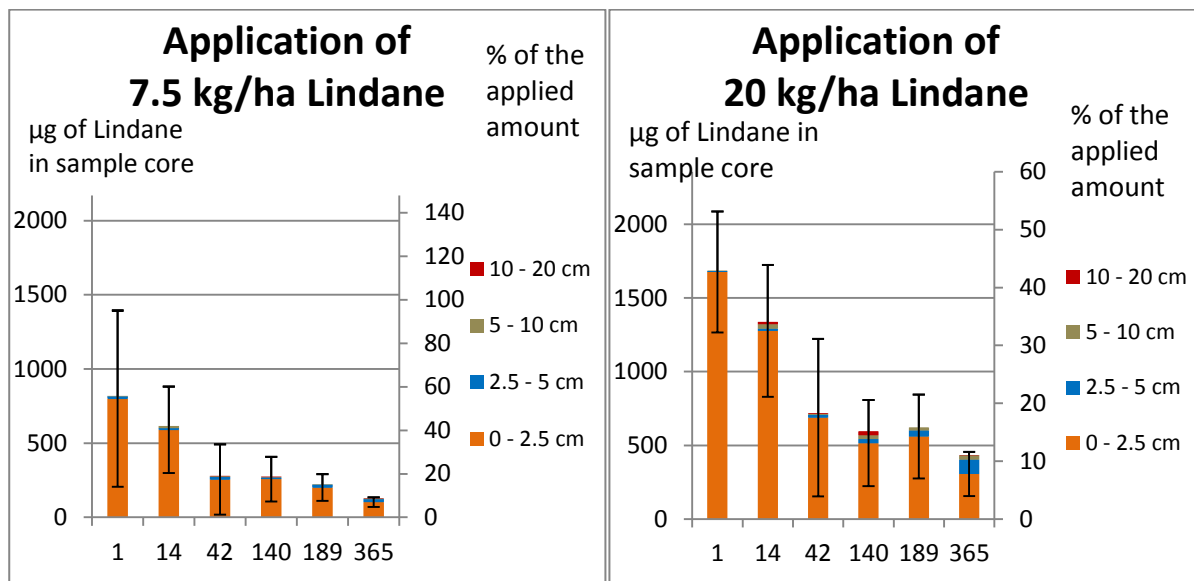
Application of 7.5 kg/ha Lindane

µg of Lindane in sample core

% of the applied amount

2000
1500
1000
500
0

140
120
100
80
60
40
20
0

10 - 20 cm
5 - 10 cm
2.5 - 5 cm
0 - 2.5 cm

1 14 42 140 189 365

Application of 20 kg/ha Lindane

µg of Lindane in sample core

% of the applied amount

2000
1500
1000
500
0

60
50
40
30
20
10
0

10 - 20 cm
5 - 10 cm
2.5 - 5 cm
0 - 2.5 cm

1 14 42 140 189 365